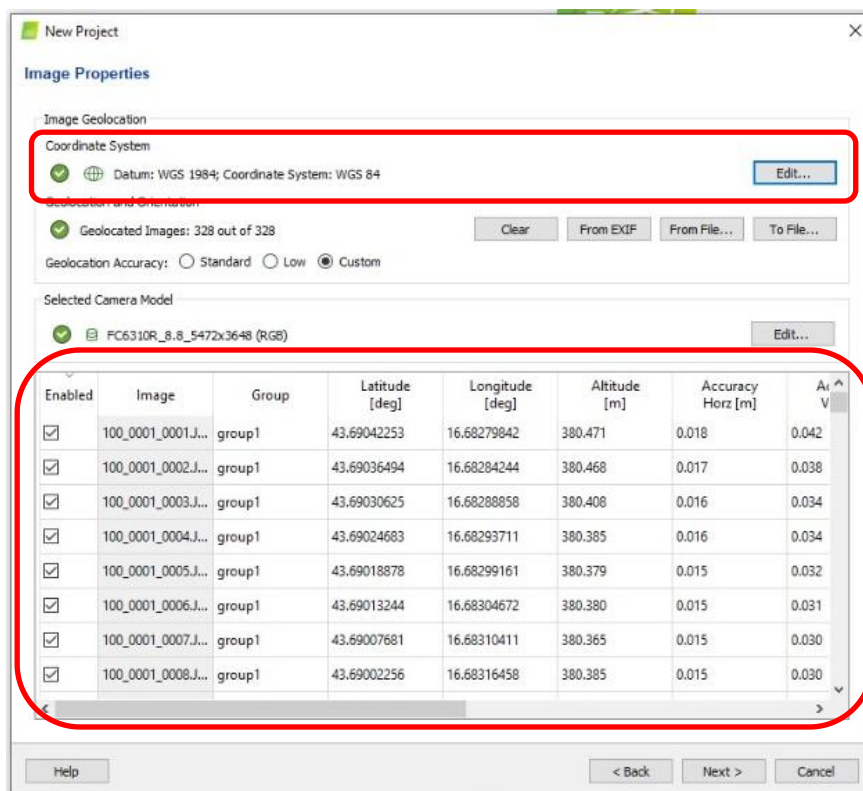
New Project

Image Properties

Image Geolocation

Coordinate System

Datum: WGS 1984; Coordinate System: WGS 84

Edit...

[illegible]

Geolocated Images: 328 out of 328

Clear

From EXIF

From File...

To File...

Geolocation Accuracy: Standard Low Custom

Selected Camera Model

FC6310R_8.8_5472x3648 (RGB)

Edit...

| Enabled | Image | Group | Latitude [deg] | Longitude [deg] | Altitude [m] | Accuracy Horz [m] | A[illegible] V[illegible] |
|---|---|---|---|---|---|---|---|
| ☑ | 100_0001_0001.J... | group1 | 43.69042253 | 16.68279842 | 380.471 | 0.018 | 0.042 |
| ☑ | 100_0001_0002.J... | group1 | 43.69036494 | 16.68284244 | 380.468 | 0.017 | 0.038 |
| ☑ | 100_0001_0003.J... | group1 | 43.69030625 | 16.68288858 | 380.408 | 0.016 | 0.034 |
| ☑ | 100_0001_0004.J... | group1 | 43.69024683 | 16.68293711 | 380.385 | 0.016 | 0.034 |
| ☑ | 100_0001_0005.J... | group1 | 43.69018878 | 16.68299161 | 380.379 | 0.015 | 0.032 |
| ☑ | 100_0001_0006.J... | group1 | 43.69013244 | 16.68304672 | 380.380 | 0.015 | 0.031 |
| ☑ | 100_0001_0007.J... | group1 | 43.69007681 | 16.68310411 | 380.365 | 0.015 | 0.030 |
| ☑ | 100_0001_0008.J... | group1 | 43.69002256 | 16.68316458 | 380.385 | 0.015 | 0.030 |

Help

< Back

Next >

Cancel